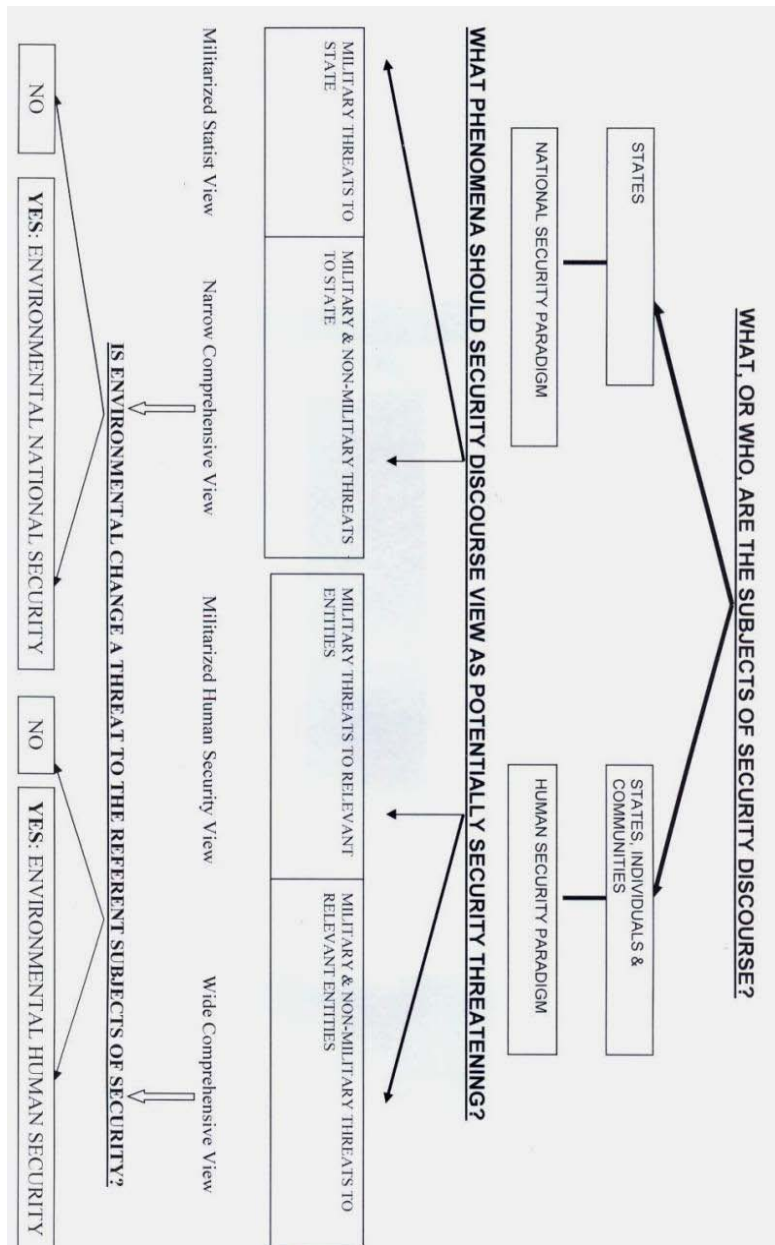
WHAT, OR WHO, ARE THE SUBJECTS OF SECURITY DISCOURSE?

STATES

NATIONAL SECURITY PARADIGM

STATES, INDIVIDUALS & COMMUNITIES

HUMAN SECURITY PARADIGM

WHAT PHENOMENA SHOULD SECURITY DISCOURSE VIEW AS POTENTIALLY SECURITY THREATENING?

MILITARY THREATS TO STATE

MILITARY & NON-MILITARY THREATS TO STATE

MILITARY THREATS TO RELEVANT ENTITIES

MILITARY & NON-MILITARY THREATS TO RELEVANT ENTITIES

Militarized Statist View

Narrow Comprehensive View

Militarized Human Security View

Wide Comprehensive View

IS ENVIRONMENTAL CHANGE A THREAT TO THE REFERENT SUBJECTS OF SECURITY?

NO

YES: ENVIRONMENTAL NATIONAL SECURITY

NO

YES: ENVIRONMENTAL HUMAN SECURITY